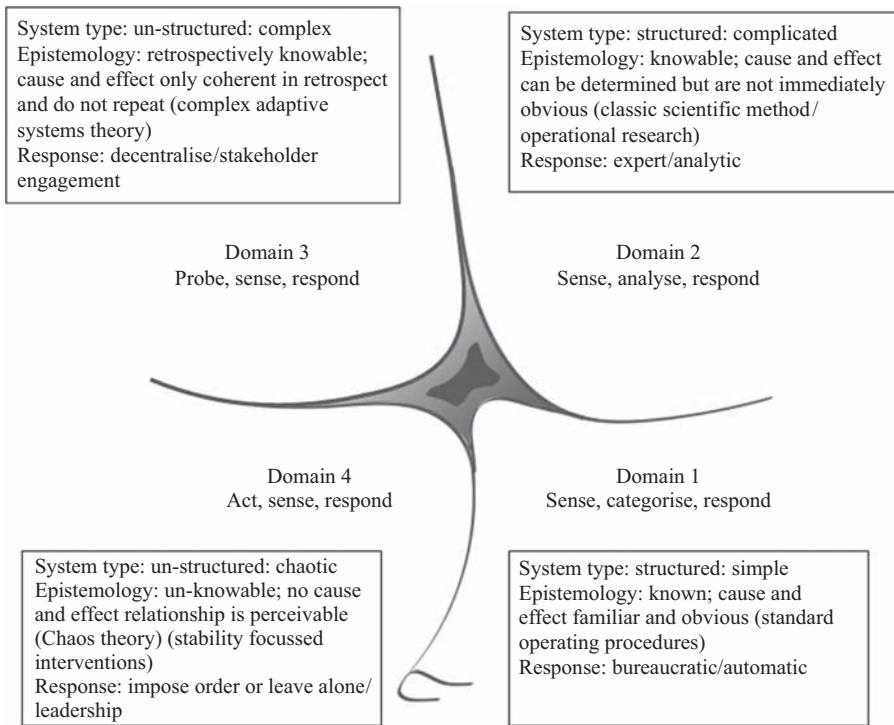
System type: un-structured: complex
Epistemology: retrospectively knowable; cause and effect only coherent in retrospect and do not repeat (complex adaptive systems theory)
Response: decentralise/stakeholder engagement

System type: structured: complicated
Epistemology: knowable; cause and effect can be determined but are not immediately obvious (classic scientific method/ operational research)
Response: expert/analytic

Domain 3
Probe, sense, respond

Domain 2
Sense, analyse, respond

Domain 4
Act, sense, respond

Domain 1
Sense, categorise, respond

System type: un-structured: chaotic
Epistemology: un-knowable; no cause and effect relationship is perceivable (Chaos theory) (stability focussed interventions)
Response: impose order or leave alone/ leadership

System type: structured: simple
Epistemology: known; cause and effect familiar and obvious (standard operating procedures)
Response: bureaucratic/automatic